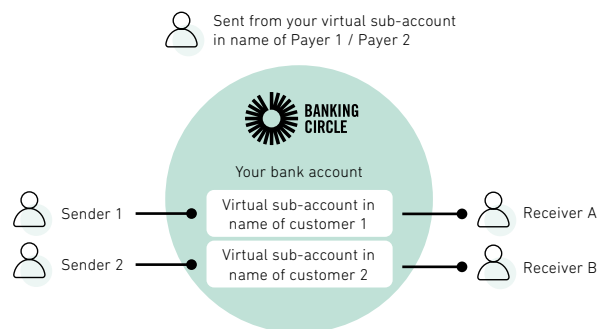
Sent from your virtual sub-account in name of Payer 1 / Payer 2

BANKING CIRCLE

Your bank account

Sender 1

Virtual sub-account in name of customer 1

Receiver A

Sender 2

Virtual sub-account in name of customer 2

Receiver B